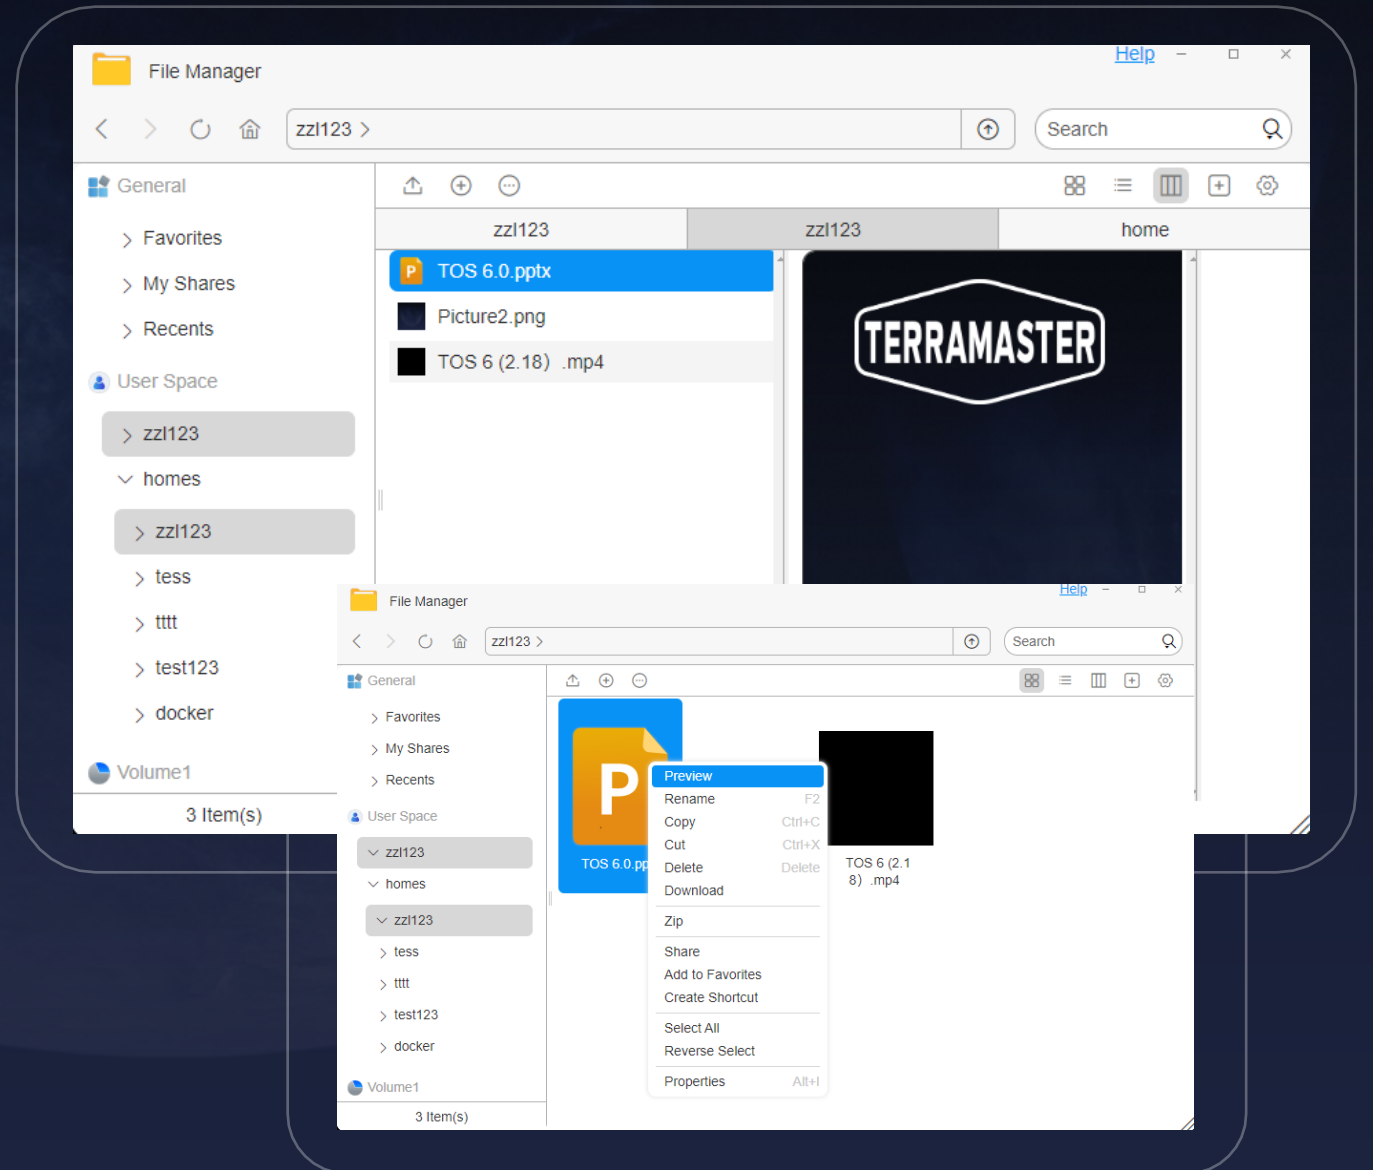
File Manager

Help

zzl123 >

Search

General

Favorites

My Shares

Recents

User Space

zzl123

homes

zzl123

tess

tttt

test123

docker

Volume1

3 Item(s)

| zzl123 | zzl123 | home |
|---|---|---|

TOS 6.0.pptx

Picture2.png

TOS 6 (2.18) .mp4

TERRAMASTER

File Manager

Help

zzl123 >

Search

General

Favorites

My Shares

Recents

User Space

zzl123

homes

zzl123

tess

tttt

test123

docker

Volume1

3 Item(s)

TOS 6.0.pp

Preview

Rename F2

Copy Ctrl+C

Cut Ctrl+X

Delete Delete

Download

Zip

Share

Add to Favorites

Create Shortcut

Select All

Reverse Select

Properties Alt+I

TOS 6 (2.1 8) .mp4